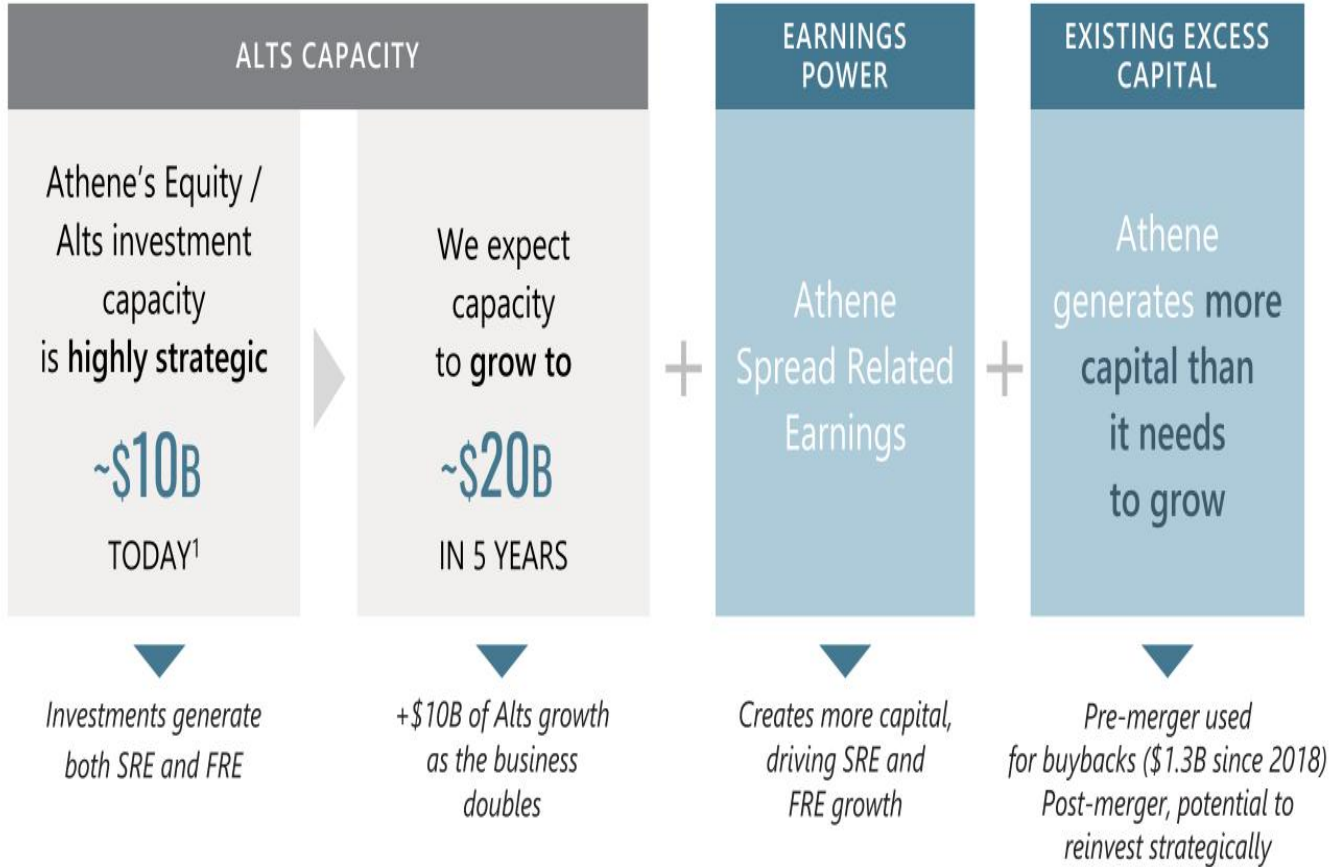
ALTS CAPACITY

Athene's Equity / Alts investment capacity is highly strategic

~\$10B

TODAY$^1$

We expect capacity to grow to

~\$20B

IN 5 YEARS

+

EARNINGS POWER

Athene Spread Related Earnings

+

EXISTING EXCESS CAPITAL

Athene generates more capital than it needs to grow

Investments generate both SRE and FRE

+\$10B of Alts growth as the business doubles

Creates more capital, driving SRE and FRE growth

Pre-merger used for buybacks (\$1.3B since 2018) Post-merger, potential to reinvest strategically